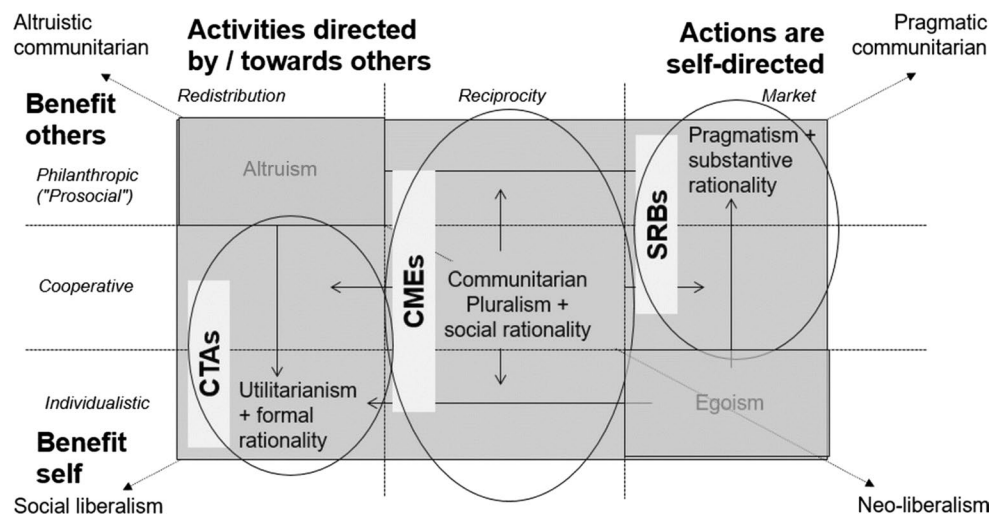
Altruistic communitarian

Activities directed by / towards others

Actions are self-directed

Pragmatic communitarian

Benefit others

Redistribution

Reciprocity

Market

Philanthropic ("Prosocial")

Altruism

Pragmatism + substantive rationality

SRBs

CMEs

Cooperative

Communitarian Pluralism + social rationality

CTAs

Individualistic

Utilitarianism + formal rationality

Egoism

Benefit self

Social liberalism

Neo-liberalism